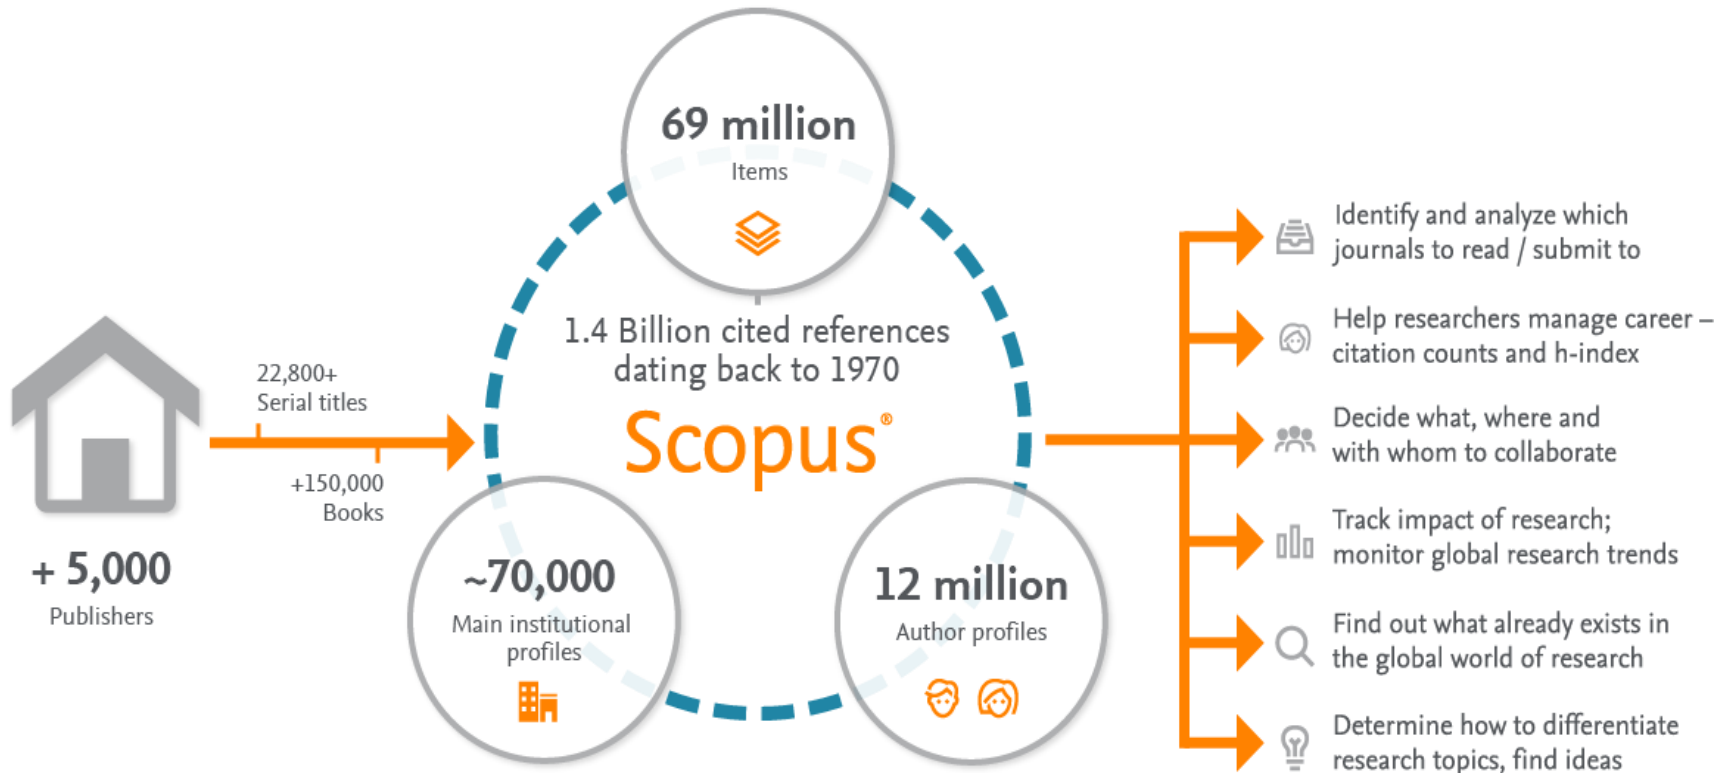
+ 5,000
Publishers

22,800+
Serial titles

+150,000
Books

69 million
Items

1.4 Billion cited references dating back to 1970

Scopus®

~70,000
Main institutional profiles

12 million
Author profiles

Identify and analyze which journals to read / submit to

Help researchers manage career – citation counts and h-index

Decide what, where and with whom to collaborate

Track impact of research; monitor global research trends

Find out what already exists in the global world of research

Determine how to differentiate research topics, find ideas